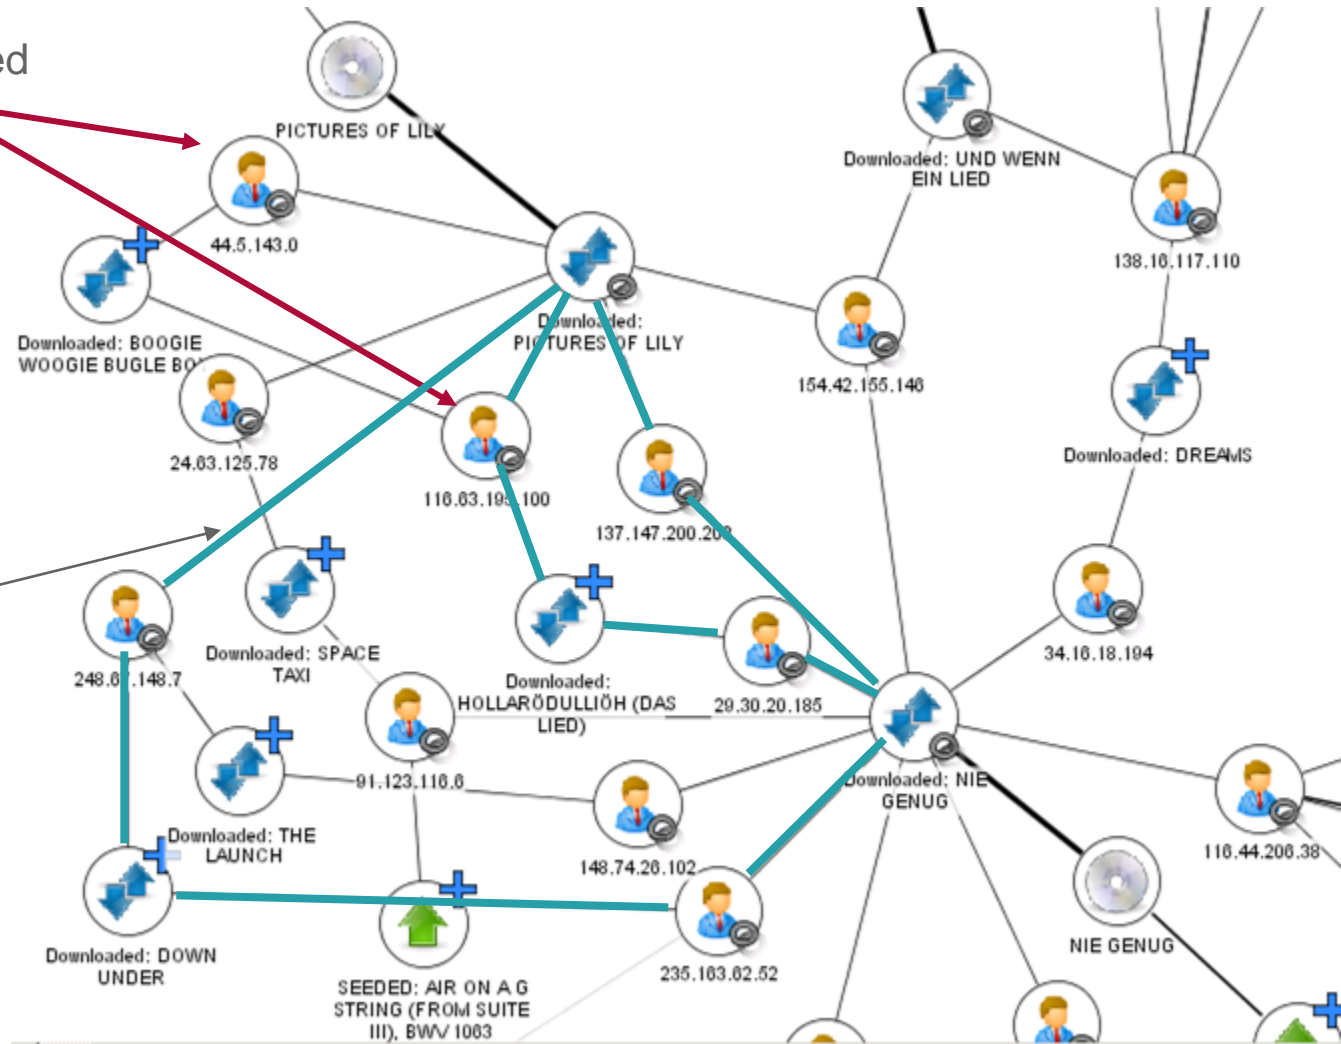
ed

PICTURES OF LILY

Downloaded: UND WENN EIN LIED

44.5.143.0

138.16.117.110

Downloaded: PICTURES OF LILY

Downloaded: BOOGIE WOOGIE BUGLE BO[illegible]

154.42.155.146

24.63.125.78

116.63.19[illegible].100

137.147.200.20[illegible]

Downloaded: DREAMS

34.16.18.194

248.6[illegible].148.7

Downloaded: SPACE TAXI

Downloaded: HOLLARÖDULLIÖH (DAS LIED)

29.30.20.185

91.123.116.6

Downloaded: NIE GENUG

148.74.26.102

116.44.206.38

Downloaded: THE LAUNCH

Downloaded: DOWN UNDER

SEEDED: AIR ON A G STRING (FROM SUITE III), BWV 1063

235.163.62.52

NIE GENUG